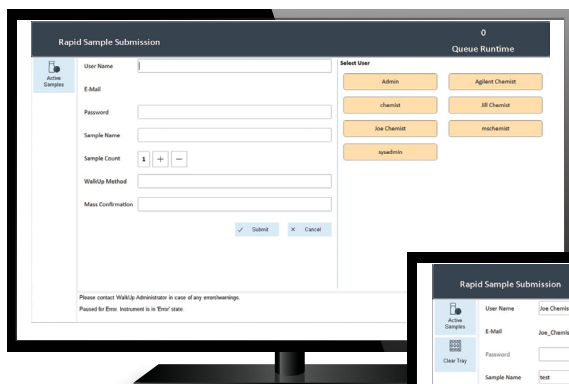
Rapid Sample Submission

0
Queue Runtime

Active Samples

User Name

E-Mail

Password

Sample Name

Sample Count 1 + −

WalkUp Method

Mass Confirmation

✓ Submit ✕ Cancel

Select User

Admin
Agilent Chemist
chemist
Jill Chemist
Joe Chemist
mschemist
sysadmin

Please contact WalkUp Administrator in case of any errors/warnings.

Paused for Error. Instrument is in 'Error' state.

Rapid Sample Submission

Active Samples

Clear Tray

User Name Joe Chemis

E-Mail Joe_Chemis

Password

Sample Name test